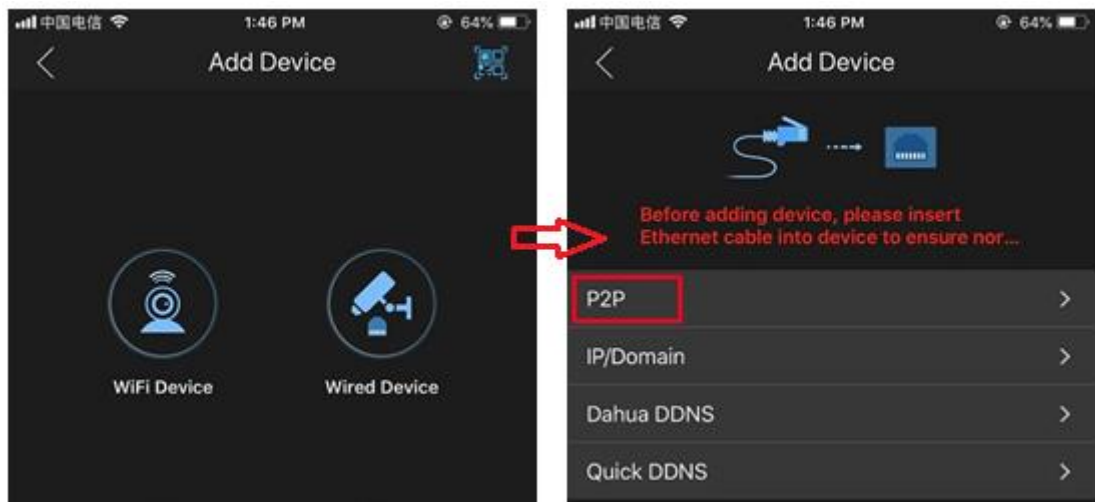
中国电信 1:46 PM 64%

Add Device

WiFi Device

Wired Device

中国电信 1:46 PM 64%

Add Device

Before adding device, please insert Ethernet cable into device to ensure nor...

P2P

IP/Domain

Dahua DDNS

Quick DDNS